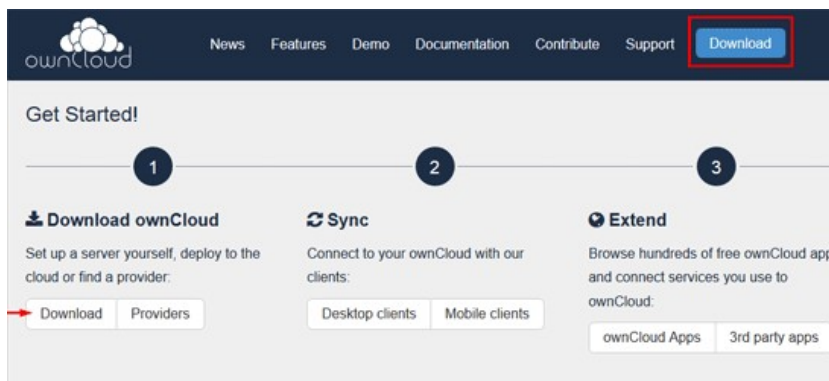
ownCloud

News Features Demo Documentation Contribute Support Download

Get Started!

1

2

3

Download ownCloud

Set up a server yourself, deploy to the cloud or find a provider:

Download Providers

Sync

Connect to your ownCloud with our clients:

Desktop clients Mobile clients

Extend

Browse hundreds of free ownCloud app and connect services you use to ownCloud:

ownCloud Apps 3rd party apps